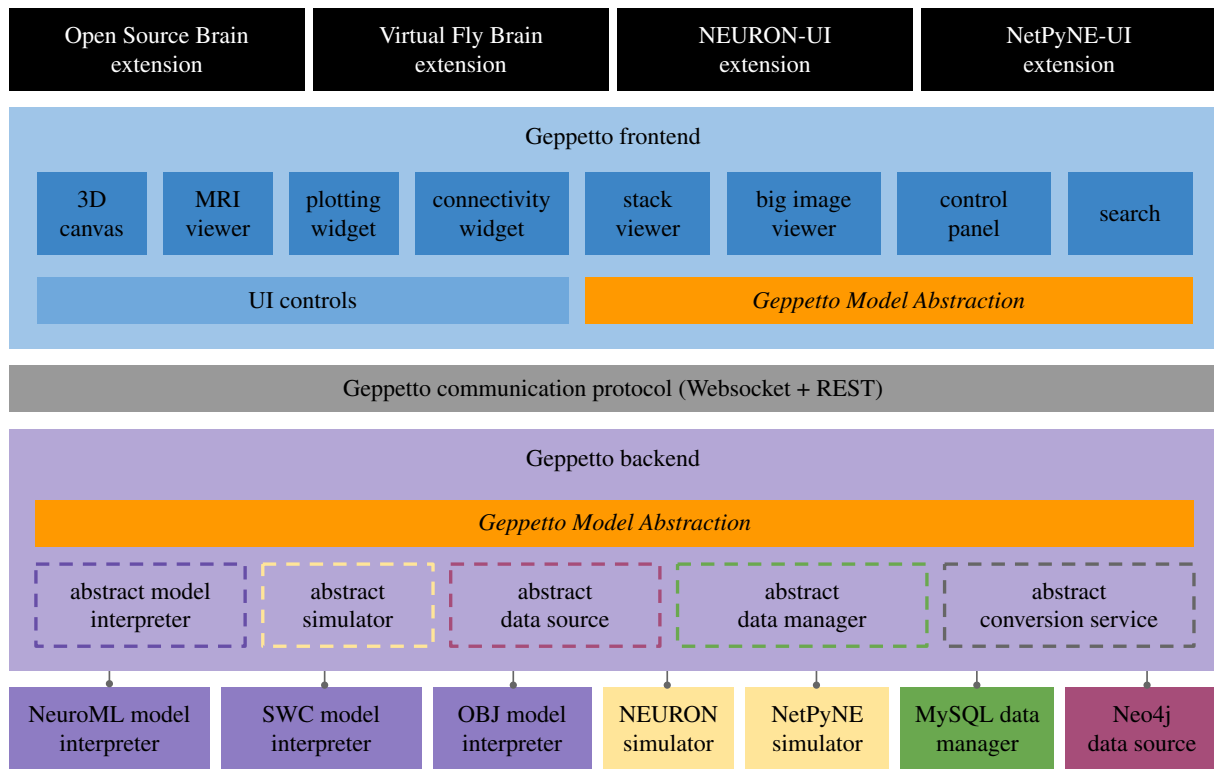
Open Source Brain extension

Virtual Fly Brain extension

NEURON-UI extension

NetPyNE-UI extension

Geppetto frontend

3D canvas

MRI viewer

plotting widget

connectivity widget

stack viewer

big image viewer

control panel

search

UI controls

*Geppetto Model Abstraction*

Geppetto communication protocol (Websocket + REST)

Geppetto backend

*Geppetto Model Abstraction*

abstract model interpreter

abstract simulator

abstract data source

abstract data manager

abstract conversion service

NeuroML model interpreter

SWC model interpreter

OBJ model interpreter

NEURON simulator

NetPyNE simulator

MySQL data manager

Neo4j data source